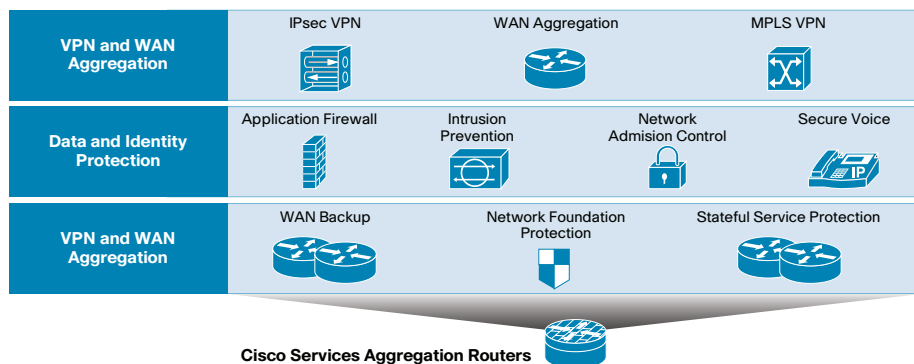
VPN and WAN Aggregation

IPsec VPN

WAN Aggregation

MPLS VPN

Data and Identity Protection

Application Firewall

Intrusion Prevention

Network Admision Control

Secure Voice

IP

VPN and WAN Aggregation

WAN Backup

Network Foundation Protection

Stateful Service Protection

Cisco Services Aggregation Routers